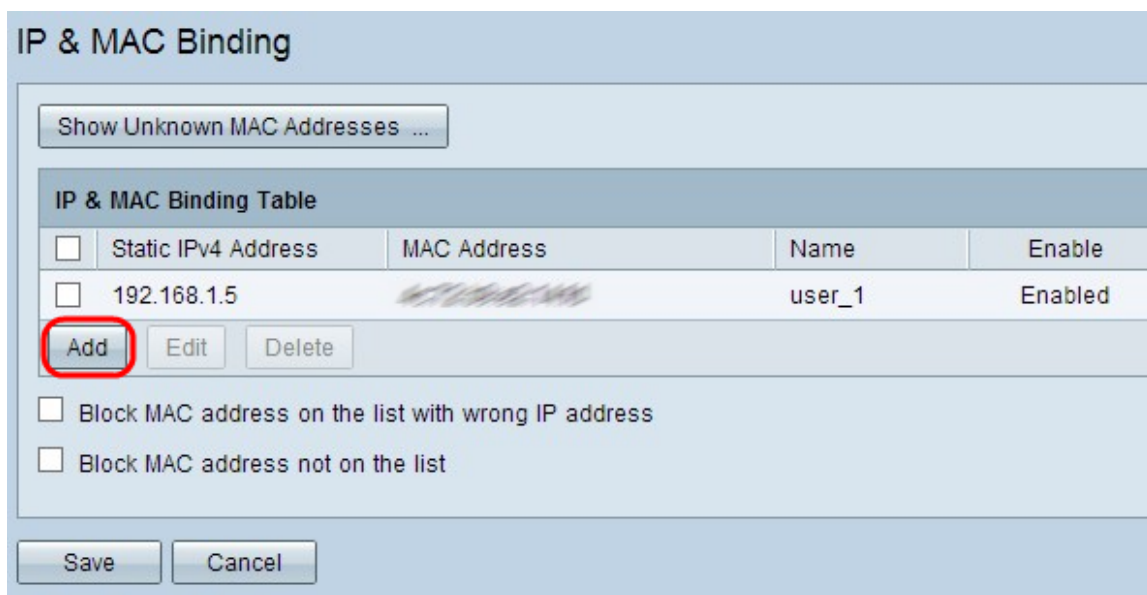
IP & MAC Binding

Show Unknown MAC Addresses ...

IP & MAC Binding Table

| | Static IPv4 Address | MAC Address | Name | Enable |
|---|---|---|---|---|
| | 192.168.1.5 | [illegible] | user_1 | Enabled |

Add Edit Delete

Block MAC address on the list with wrong IP address

Block MAC address not on the list

Save Cancel